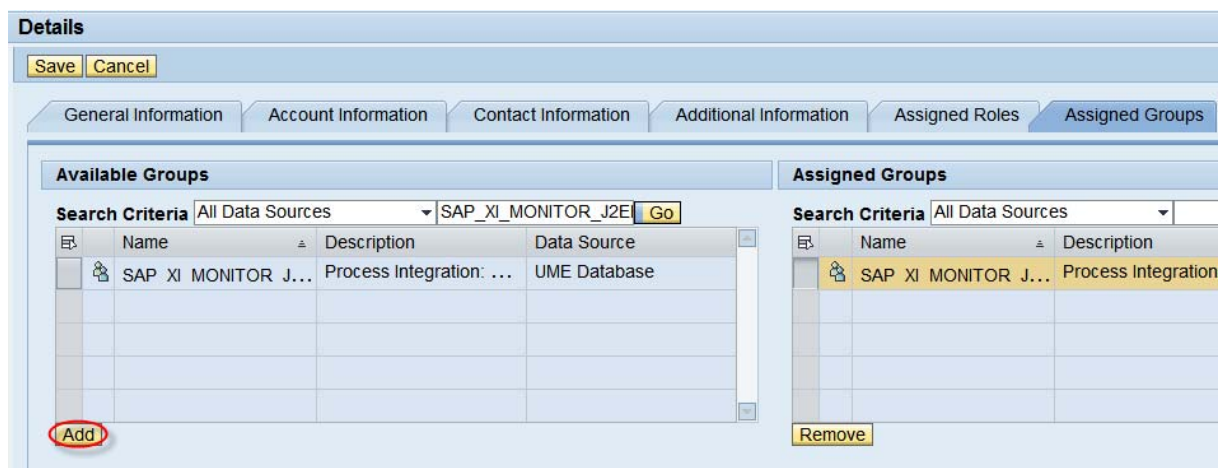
Details

Save Cancel

General Information | Account Information | Contact Information | Additional Information | Assigned Roles | Assigned Groups

Available Groups

Search Criteria All Data Sources SAP_XI_MONITOR_J2E Go

| Name | Description | Data Source |
|---|---|---|
| SAP XI MONITOR J... | Process Integration: ... | UME Database |
| | | |
| | | |
| | | |
| | | |

Add

Assigned Groups

Search Criteria All Data Sources

| Name | Description |
|---|---|
| SAP XI MONITOR J... | Process Integration |
| | |
| | |
| | |
| | |

Remove